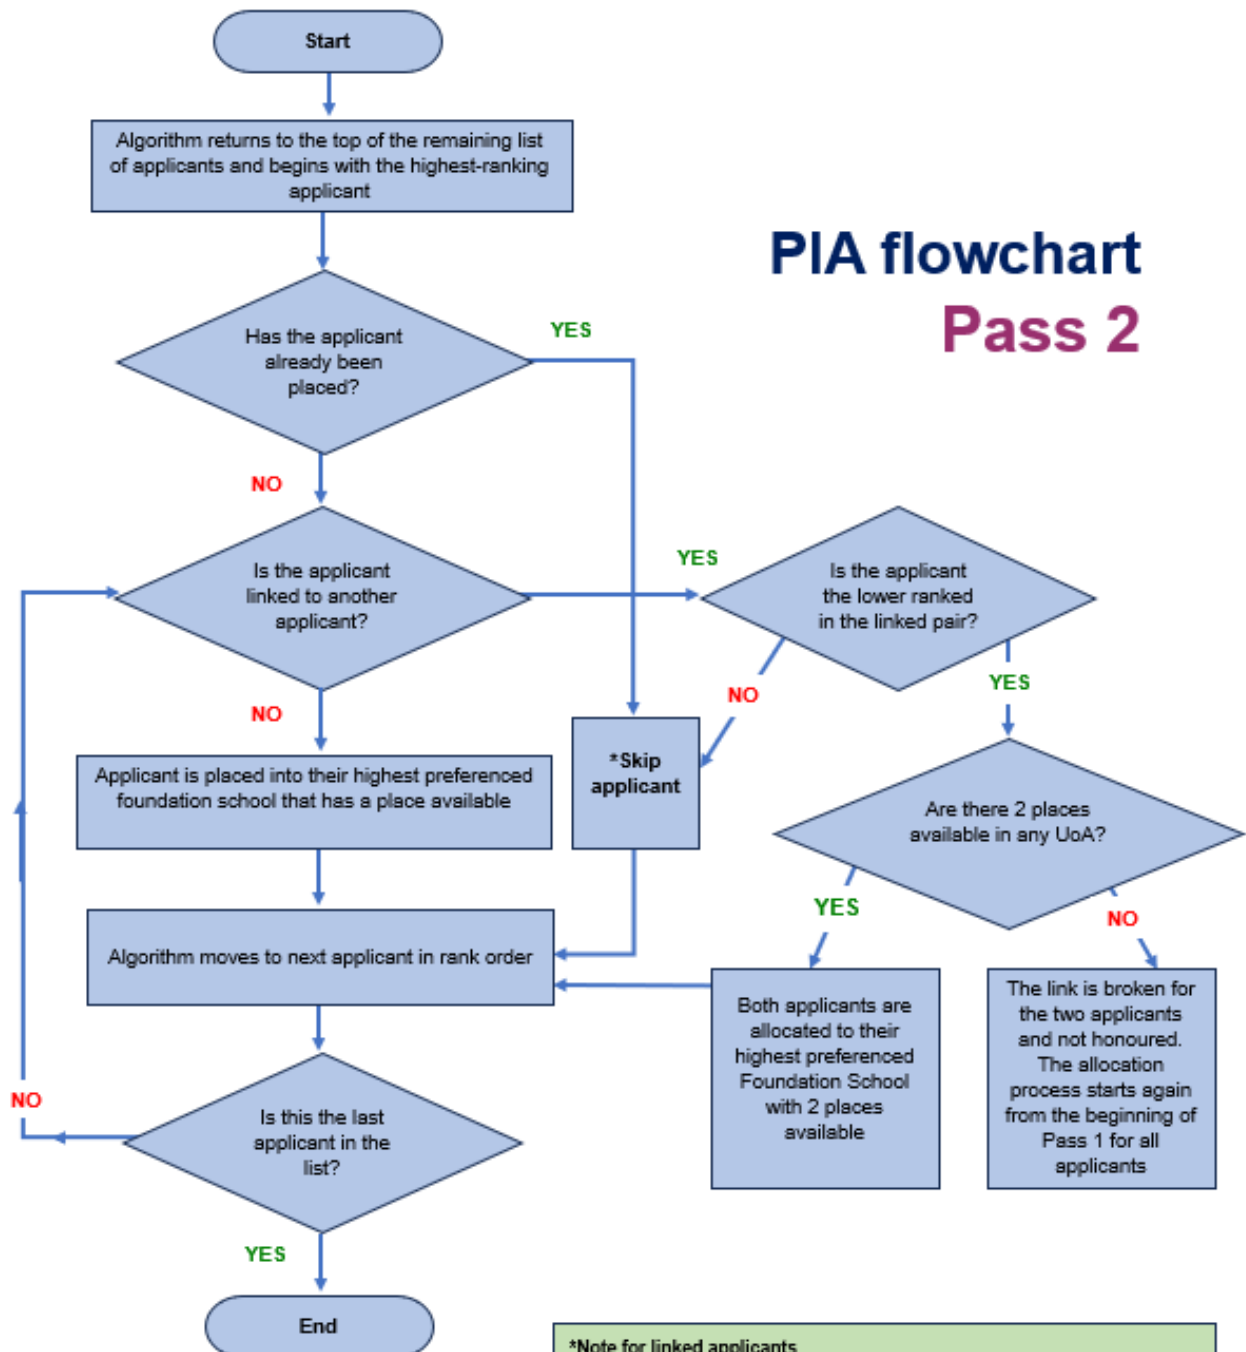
PIA flowchart
Pass 2

Start

Algorithm returns to the top of the remaining list of applicants and begins with the highest-ranking applicant

Has the applicant already been placed?

YES

NO

Is the applicant linked to another applicant?

YES

Is the applicant the lower ranked in the linked pair?

NO

YES

NO

*Skip applicant

Applicant is placed into their highest preferenced foundation school that has a place available

Are there 2 places available in any UoA?

YES

NO

Algorithm moves to next applicant in rank order

Both applicants are allocated to their highest preferenced Foundation School with 2 places available

The link is broken for the two applicants and not honoured. The allocation process starts again from the beginning of Pass 1 for all applicants

NO

Is this the last applicant in the list?

YES

End

*Note for linked applicants